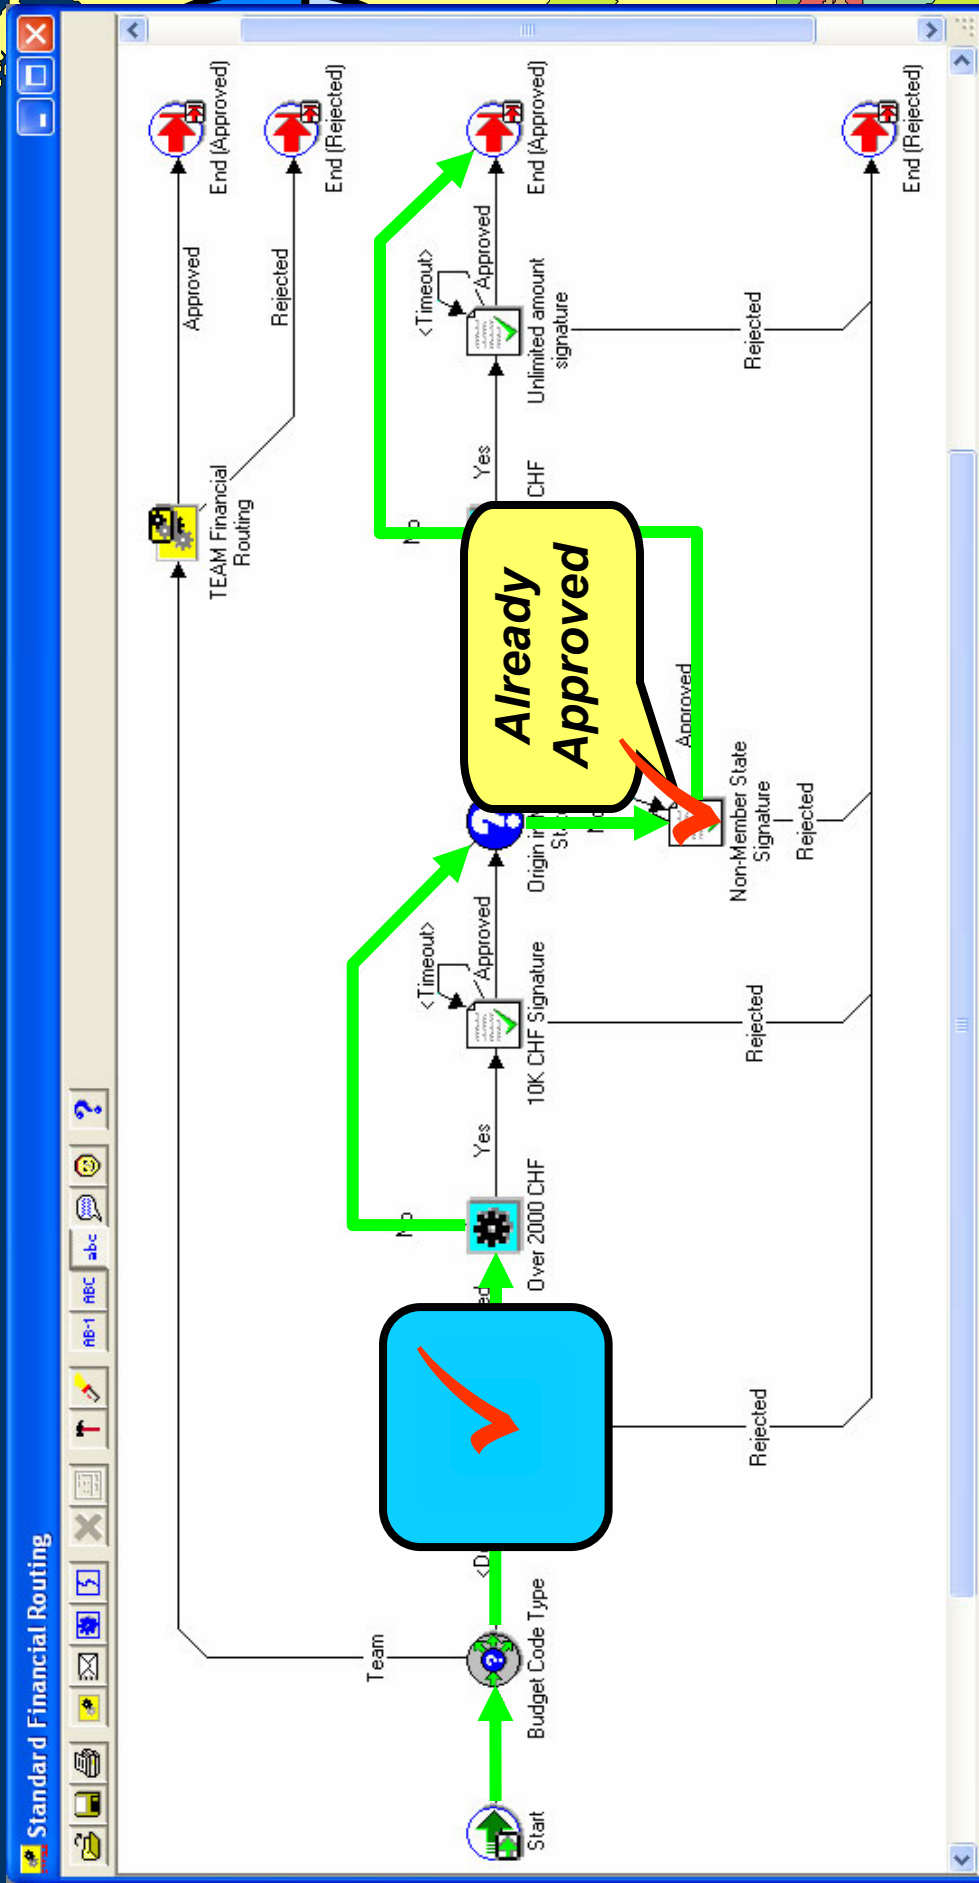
Standard Financial Routing

Start
Budget Code Type
Team
TEAM Financial Routing
Approved
Rejected
End (Approved)
End (Rejected)
<D
Rejected
Over 2000 CHF
Yes
No
10K CHF Signature
<Timeout>
Approved
Rejected
Origin i
St
Non-Member State Signature
Approved
Rejected
Already Approved
No
Yes
CHF
Unlimited amount signature
<Timeout>
Approved
Rejected
End (Approved)
End (Rejected)